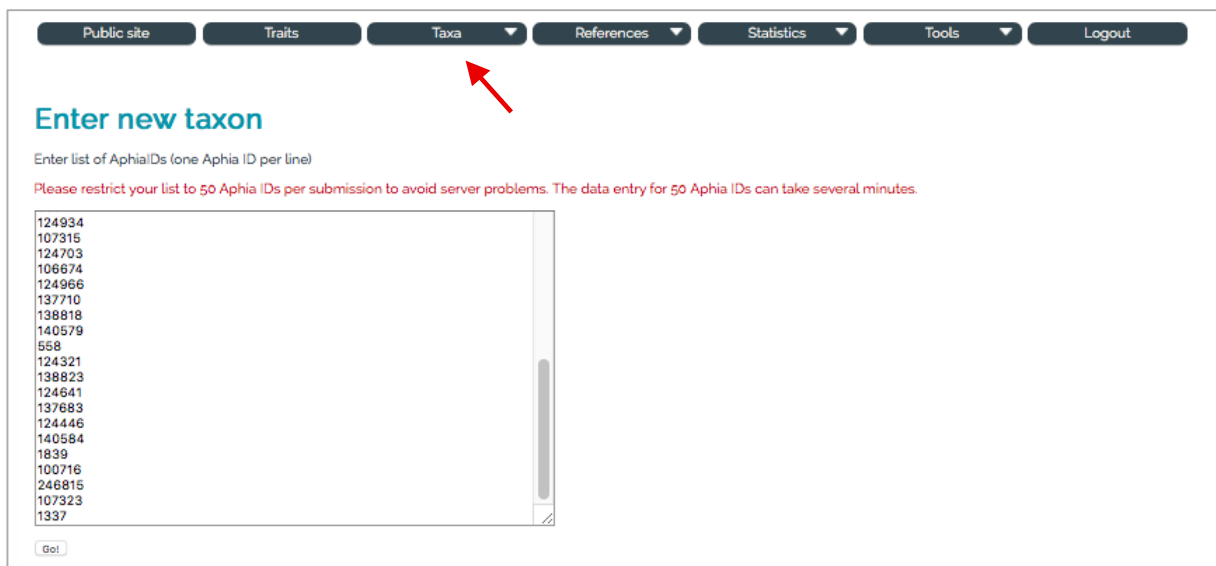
Public site Traits Taxa References Statistics Tools Logout

Enter new taxon

Enter list of AphiaIDs (one Aphia ID per line)

Please restrict your list to 50 Aphia IDs per submission to avoid server problems. The data entry for 50 Aphia IDs can take several minutes.

124934
107315
124703
106674
124966
137710
138818
140579
558
124321
138823
124641
137683
124446
140584
1839
100716
246815
107323
1337

Go!